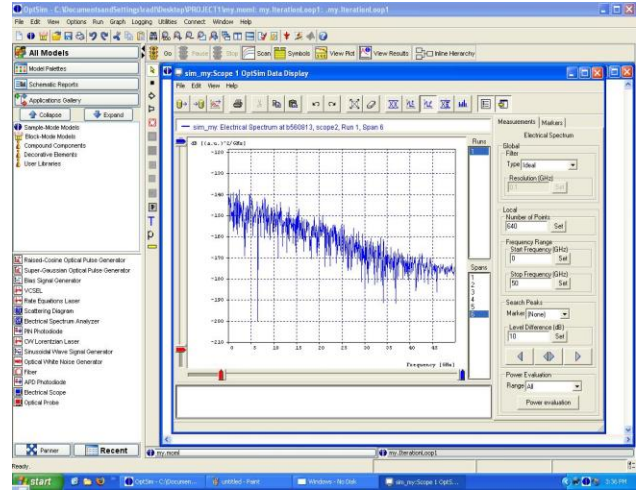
OptSim - C:\DocumentsandSettings\oad\Desktop\PROJECT1\my.moml: my.IterationLoop1: .my.IterationLoop1

File Edit View Options Run Graph Logging Utilities Connect Window Help

All Models

Model Palettes

Schematic Reports

Applications Gallery

Collapse

Expand

Sample-Mode Models

Block-Mode Models

Compound Components

Decorative Elements

User Libraries

Raised-Cosine Optical Pulse Generator

Super-Gaussian Optical Pulse Generator

Bias Signal Generator

VCSEL

Rate Equations Laser

Scattering Diagram

Electrical Spectrum Analyzer

PIN Photodiode

CW Lorentzian Laser

Sinusoidal Wave Signal Generator

Optical White Noise Generator

Fiber

APD Photodiode

Electrical Scope

Optical Probe

Partner

Recent

Go

Pause

Stop

Scan

Symbols

View Plot

View Results

Inline Hierarchy

sim_my:Scope 1 OptSim Data Display

File Edit View Help

— sim_my: Electrical Spectrum at b560813, scope2, Run 1, Span 6

dB [(a.u.)^2/GHz]

-120

-130

-140

-150

-160

-170

-180

-190

-200

-210

0 5 10 15 20 25 30 35 40 45

Frequency [GHz]

Runs

1

Spans

1

2

3

4

5

6

Measurements Markers

Electrical Spectrum

Global

Filter

Type Ideal

Resolution (GHz)

0.1

Set

Local

Number of Points

640

Set

Frequency Range

Start Frequency (GHz)

0

Set

Stop Frequency (GHz)

50

Set

Search Peaks

Marker (None)

Level Difference (dB)

10

Set

Power Evaluation

Range All

Power evaluation

my.moml

my.IterationLoop1

Ready.

start

OptSim - C:\Documen...

untitled - Paint

Windows - No Disk

sim_my:Scope 1 OptS...

3:36 PM